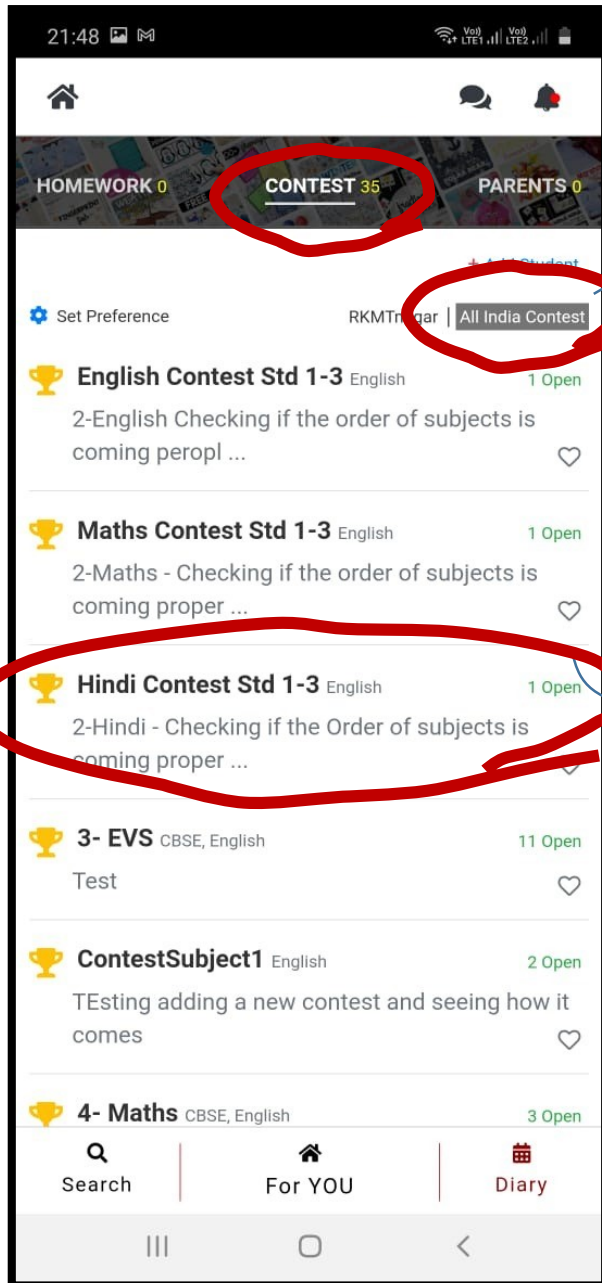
21:48

Vo) LTE1 Vo) LTE2

HOMEWORK 0 CONTEST 35 PARENTS 0

+ Add Student

Set Preference RKMT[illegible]gar | All India Contest

English Contest Std 1-3 English 1 Open

2-English Checking if the order of subjects is coming peropl ...

Maths Contest Std 1-3 English 1 Open

2-Maths - Checking if the order of subjects is coming proper ...

Hindi Contest Std 1-3 English 1 Open

2-Hindi - Checking if the Order of subjects is coming proper ...

3- EVS CBSE, English 11 Open

Test

ContestSubject1 English 2 Open

TEsting adding a new contest and seeing how it comes

4- Maths CBSE, English 3 Open

Search For YOU Diary